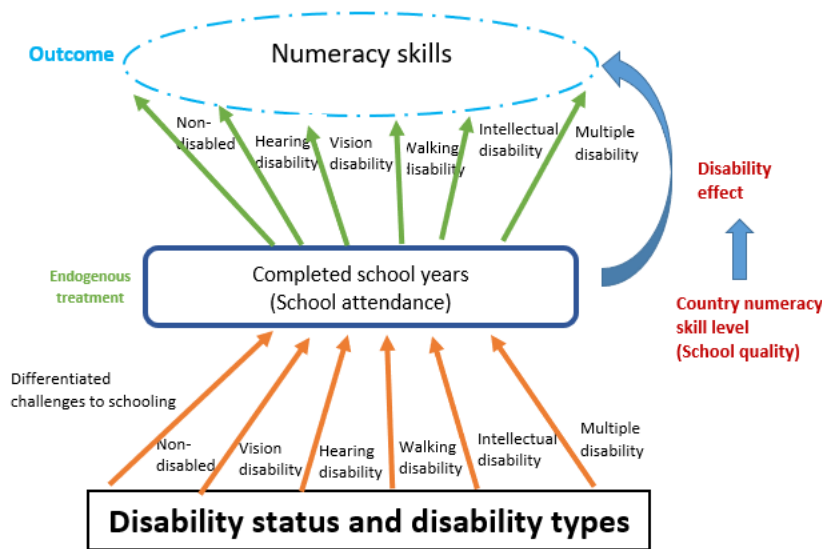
Outcome

Numeracy skills

Non-disabled

Hearing disability

Vision disability

Walking disability

Intellectual disability

Multiple disability

Disability effect

Endogenous treatment

Completed school years
(School attendance)

Country numeracy skill level
(School quality)

Differentiated challenges to schooling

Non-disabled

Vision disability

Hearing disability

Walking disability

Intellectual disability

Multiple disability

Disability status and disability types